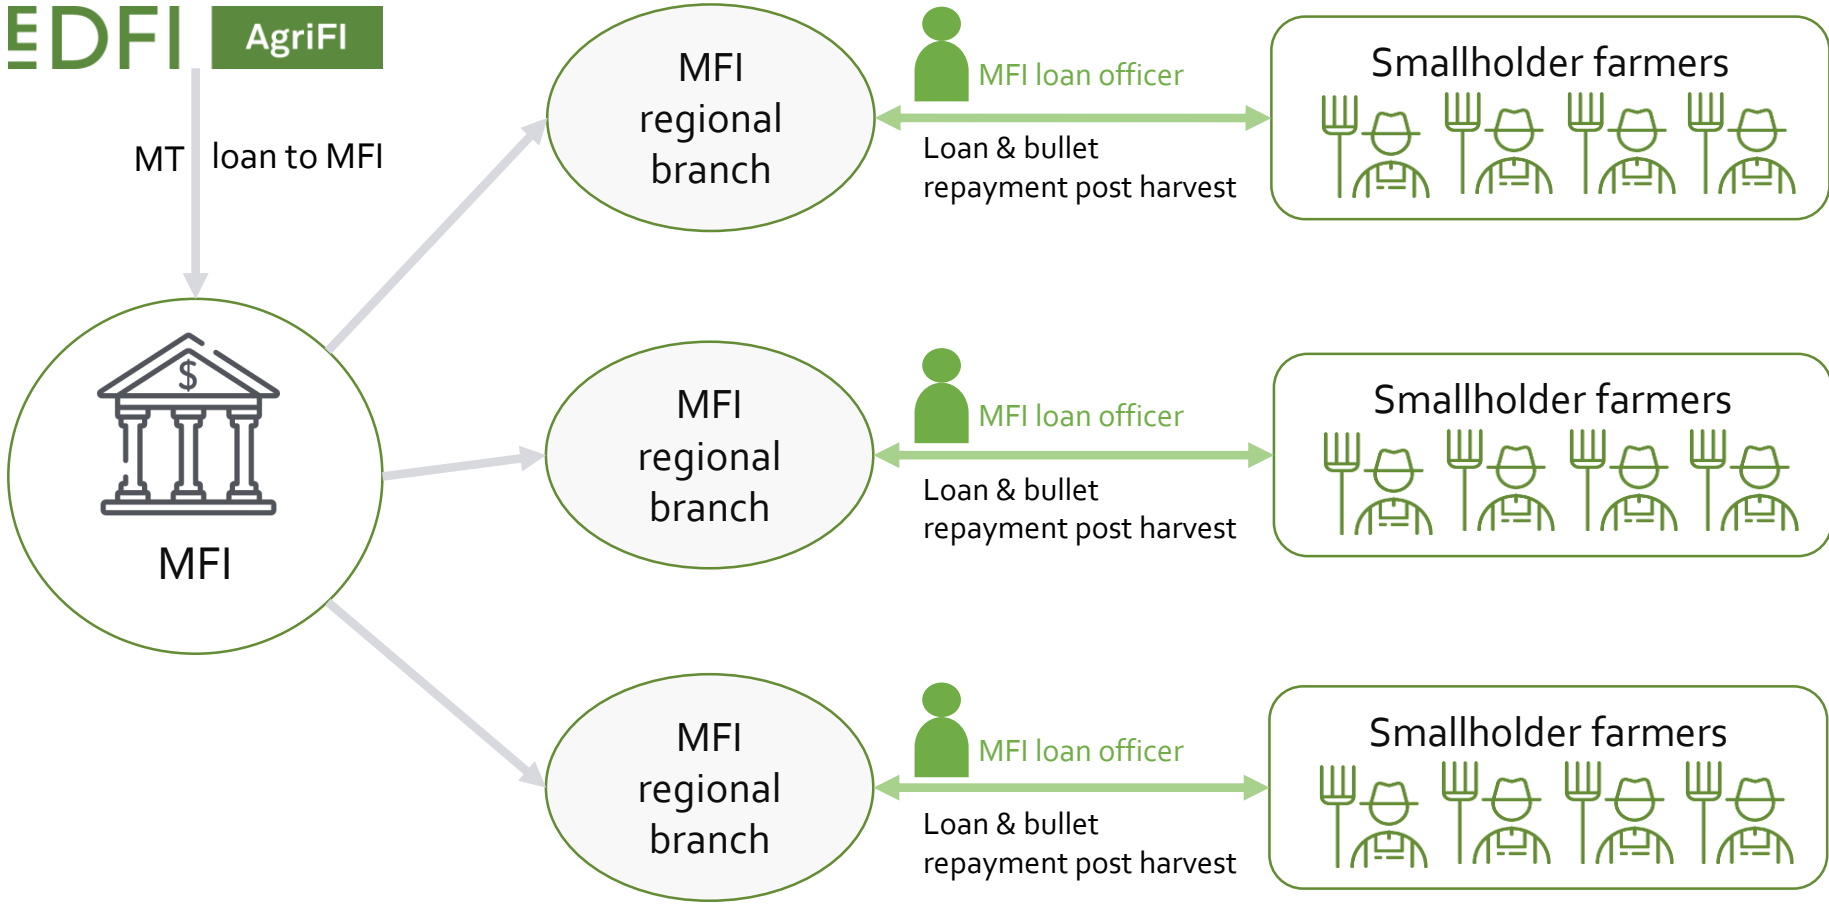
EDFI AgriFI

MT loan to MFI

$

MFI

MFI regional branch

MFI loan officer

Loan & bullet repayment post harvest

Smallholder farmers

MFI regional branch

MFI loan officer

Loan & bullet repayment post harvest

Smallholder farmers

MFI regional branch

MFI loan officer

Loan & bullet repayment post harvest

Smallholder farmers